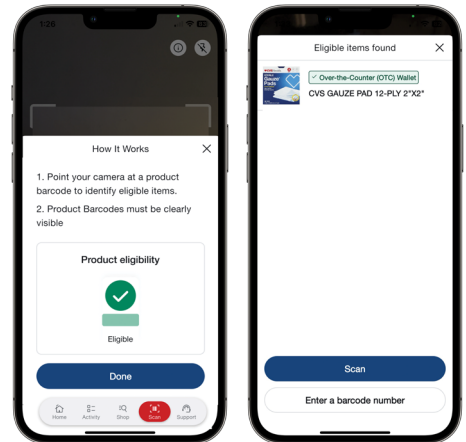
1:26

How It Works

1. Point your camera at a product barcode to identify eligible items.

2. Product Barcodes must be clearly visible

Product eligibility

Eligible

Done

Home Activity Shop Scan Support

Eligible items found

Over-the-Counter (OTC) Wallet

CVS GAUZE PAD 12-PLY 2"X2"

Scan

Enter a barcode number